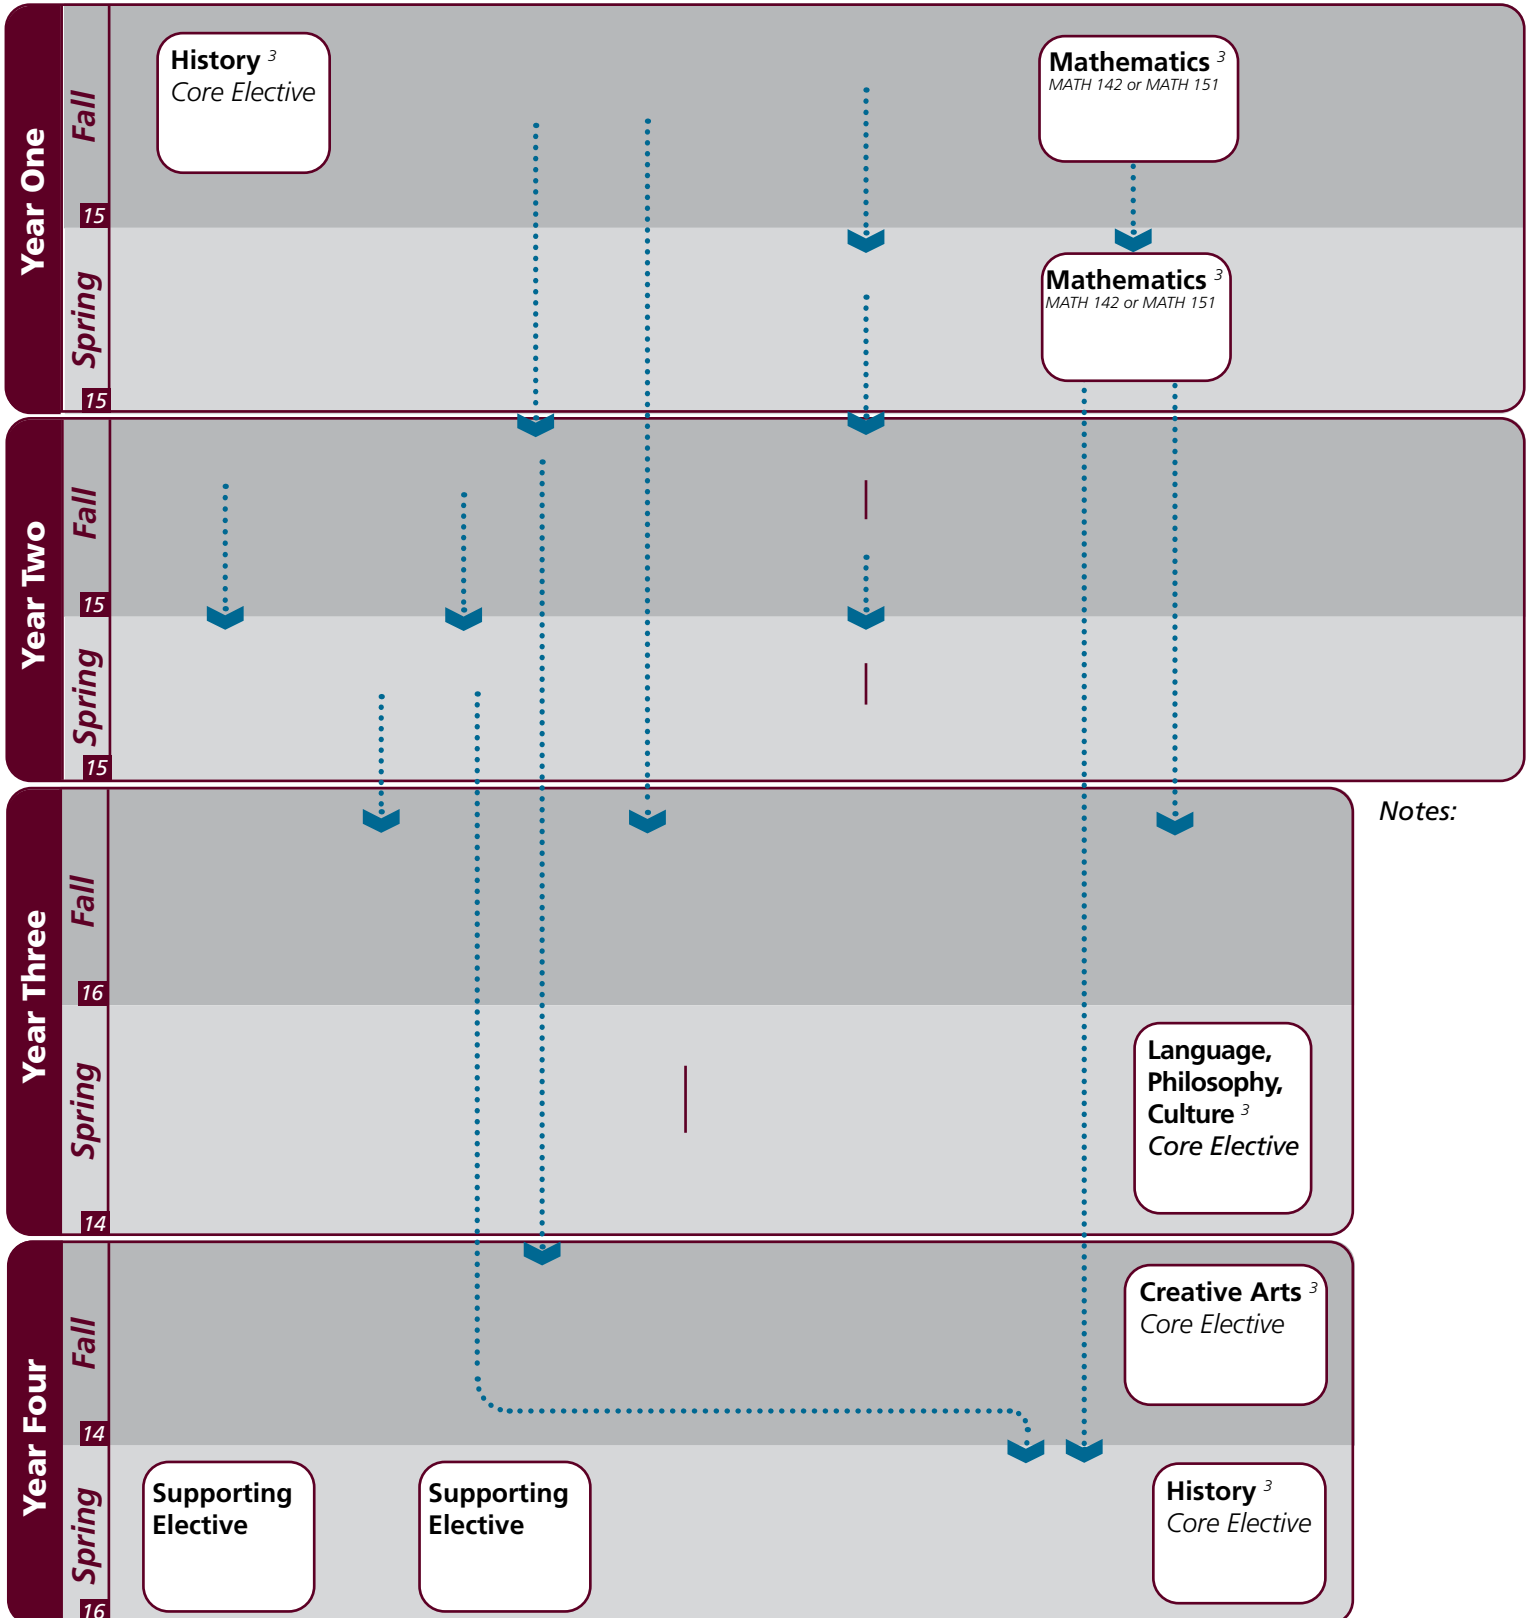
Year One

Fall

15

History $^3$
Core Elective

Mathematics $^3$
MATH 142 or MATH 151

Spring

15

Mathematics $^3$
MATH 142 or MATH 151

Year Two

Fall

15

Spring

15

Year Three

Fall

16

Notes:

Spring

14

Language, Philosophy, Culture $^3$
Core Elective

Year Four

Fall

14

Creative Arts $^3$
Core Elective

Spring

16

Supporting Elective

Supporting Elective

History $^3$
Core Elective